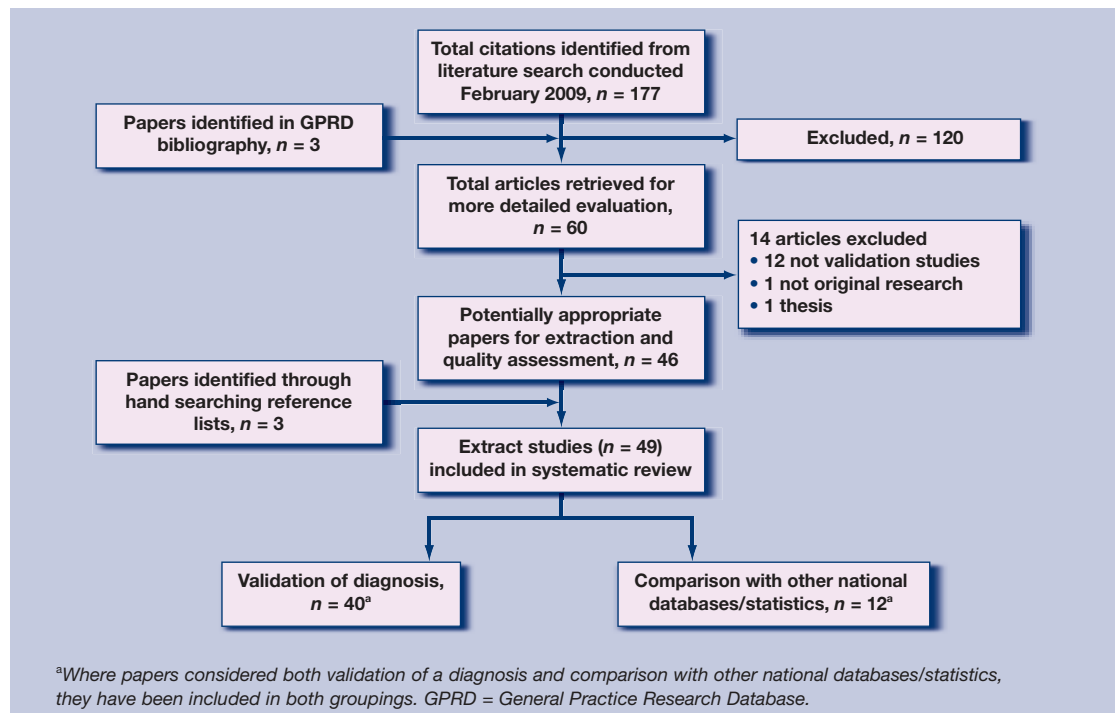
Total citations identified from literature search conducted February 2009, $n$ = 177

Papers identified in GPRD bibliography, $n$ = 3

Excluded, $n$ = 120

Total articles retrieved for more detailed evaluation, $n$ = 60

14 articles excluded
• 12 not validation studies
• 1 not original research
• 1 thesis

Potentially appropriate papers for extraction and quality assessment, $n$ = 46

Papers identified through hand searching reference lists, $n$ = 3

Extract studies ($n$ = 49) included in systematic review

Validation of diagnosis, $n$ = 40$^a$

Comparison with other national databases/statistics, $n$ = 12$^a$

$^a$Where papers considered both validation of a diagnosis and comparison with other national databases/statistics, they have been included in both groupings. GPRD = General Practice Research Database.